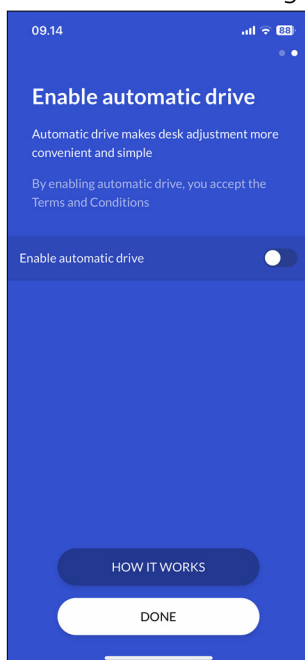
09.14

88

Enable automatic drive

Automatic drive makes desk adjustment more convenient and simple

By enabling automatic drive, you accept the Terms and Conditions

Enable automatic drive

HOW IT WORKS

DONE